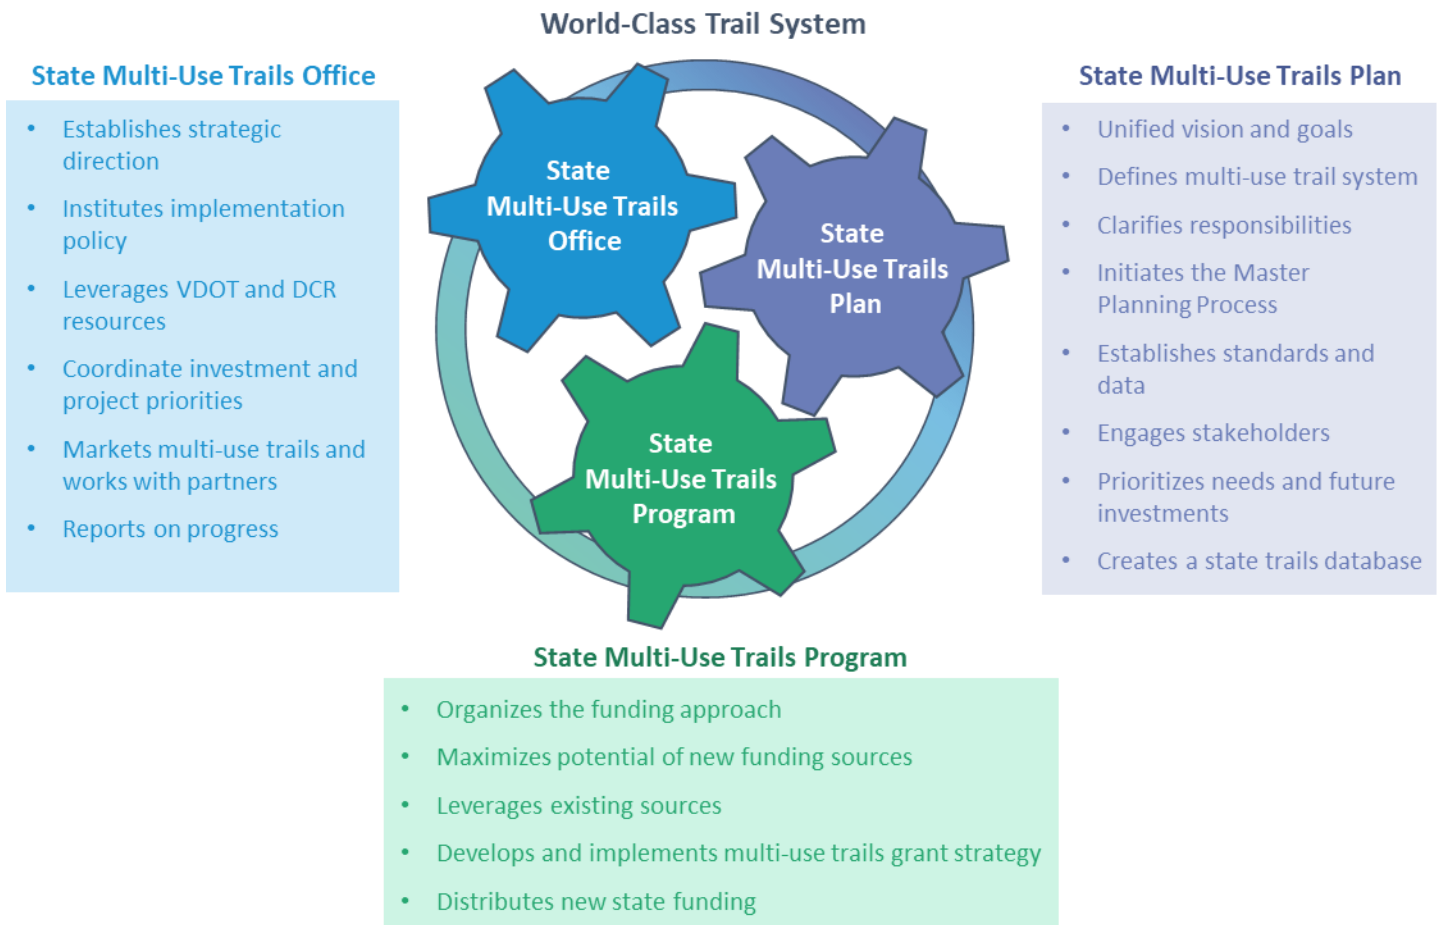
World-Class Trail System

State Multi-Use Trails Office

- Establishes strategic direction
- Institutes implementation policy
- Leverages VDOT and DCR resources
- Coordinate investment and project priorities
- Markets multi-use trails and works with partners
- Reports on progress

State Multi-Use Trails Office

State Multi-Use Trails Plan

State Multi-Use Trails Program

State Multi-Use Trails Plan

- Unified vision and goals
- Defines multi-use trail system
- Clarifies responsibilities
- Initiates the Master Planning Process
- Establishes standards and data
- Engages stakeholders
- Prioritizes needs and future investments
- Creates a state trails database

State Multi-Use Trails Program

- Organizes the funding approach
- Maximizes potential of new funding sources
- Leverages existing sources
- Develops and implements multi-use trails grant strategy
- Distributes new state funding